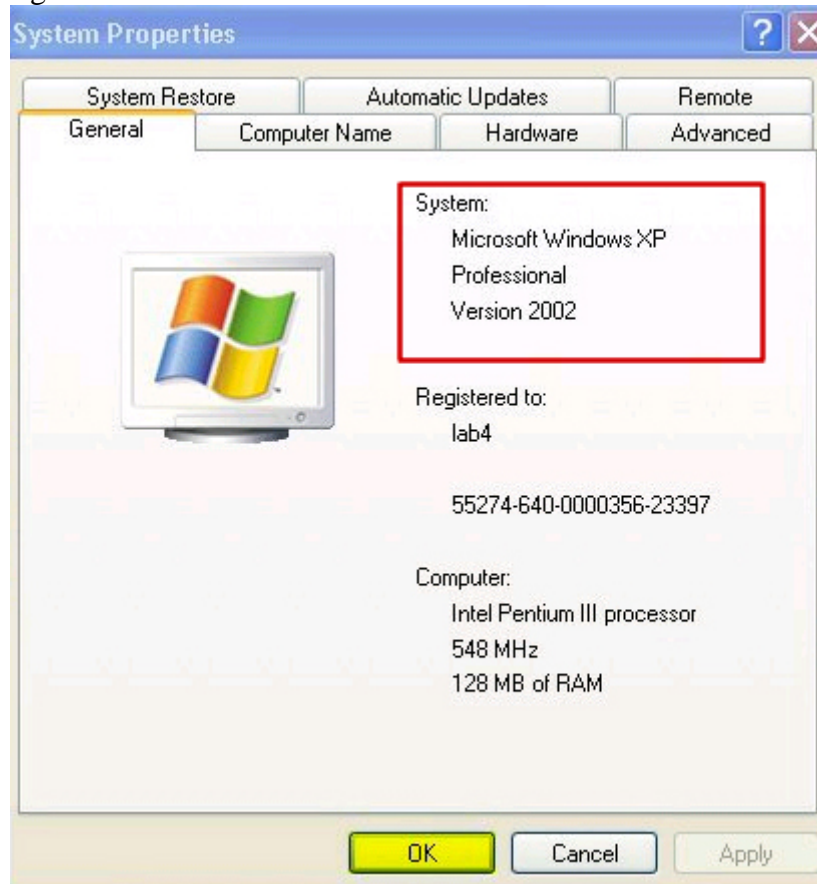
System Properties

System Restore
Automatic Updates
Remote
General
Computer Name
Hardware
Advanced

System:
Microsoft Windows XP
Professional
Version 2002

Registered to:
lab4

55274-640-0000356-23397

Computer:
Intel Pentium III processor
548 MHz
128 MB of RAM

OK
Cancel
Apply